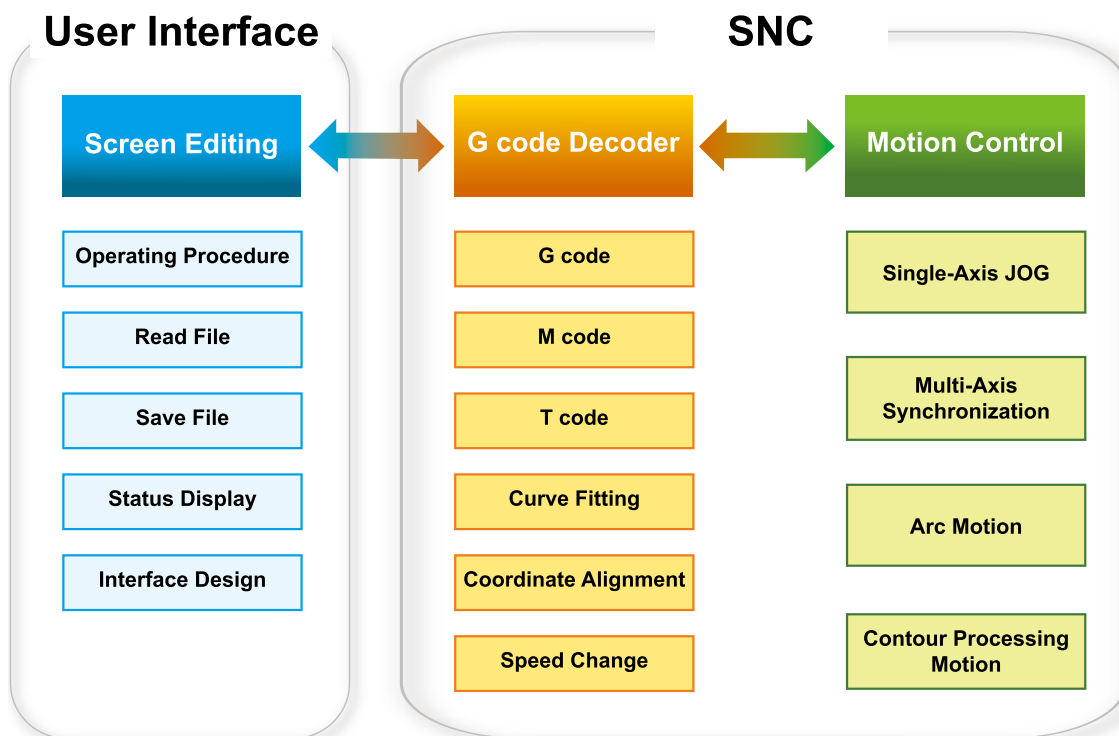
User Interface

Screen Editing

Operating Procedure

Read File

Save File

Status Display

Interface Design

SNC

G code Decoder

G code

M code

T code

Curve Fitting

Coordinate Alignment

Speed Change

Motion Control

Single-Axis JOG

Multi-Axis Synchronization

Arc Motion

Contour Processing Motion